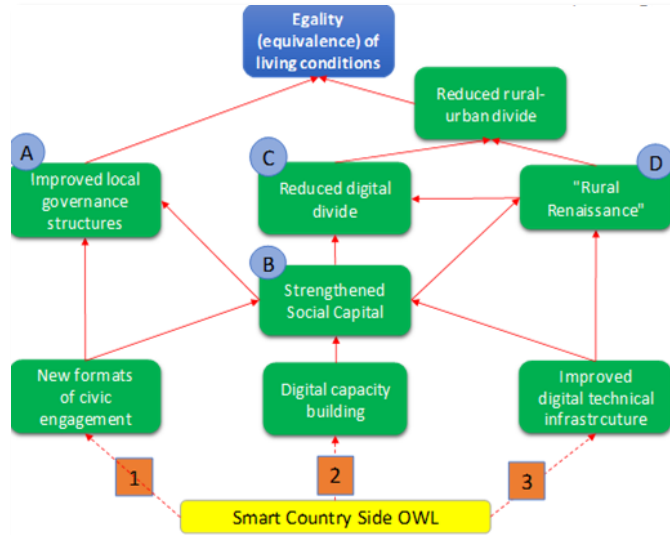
Egality (equivalence) of living conditions

Reduced rural-urban divide

A

Improved local governance structures

C

Reduced digital divide

D

"Rural Renaissance"

B

Strengthened Social Capital

New formats of civic engagement

Digital capacity building

Improved digital technical infrastrcuture

1

2

3

Smart Country Side OWL